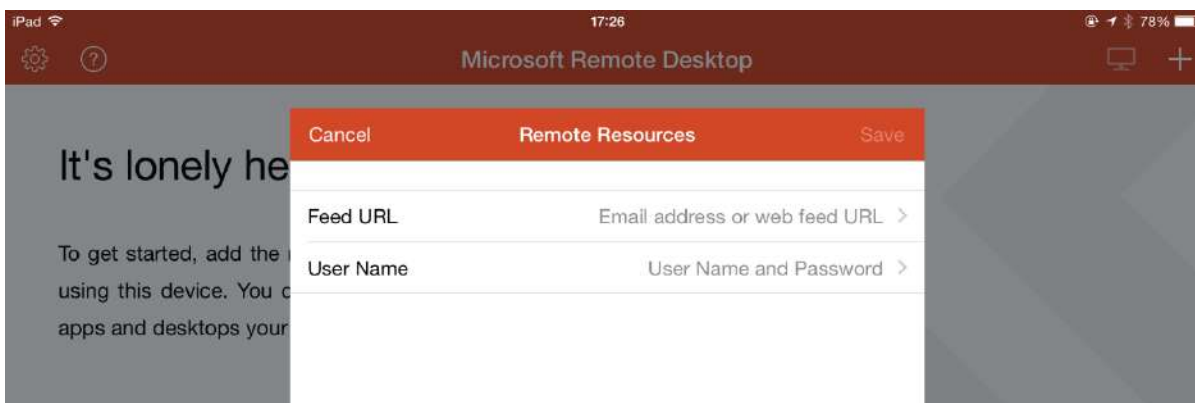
iPad 17:26 78%

Microsoft Remote Desktop

It's lonely he

To get started, add the using this device. You c apps and desktops your

Cancel Remote Resources Save

Feed URL Email address or web feed URL >

User Name User Name and Password >